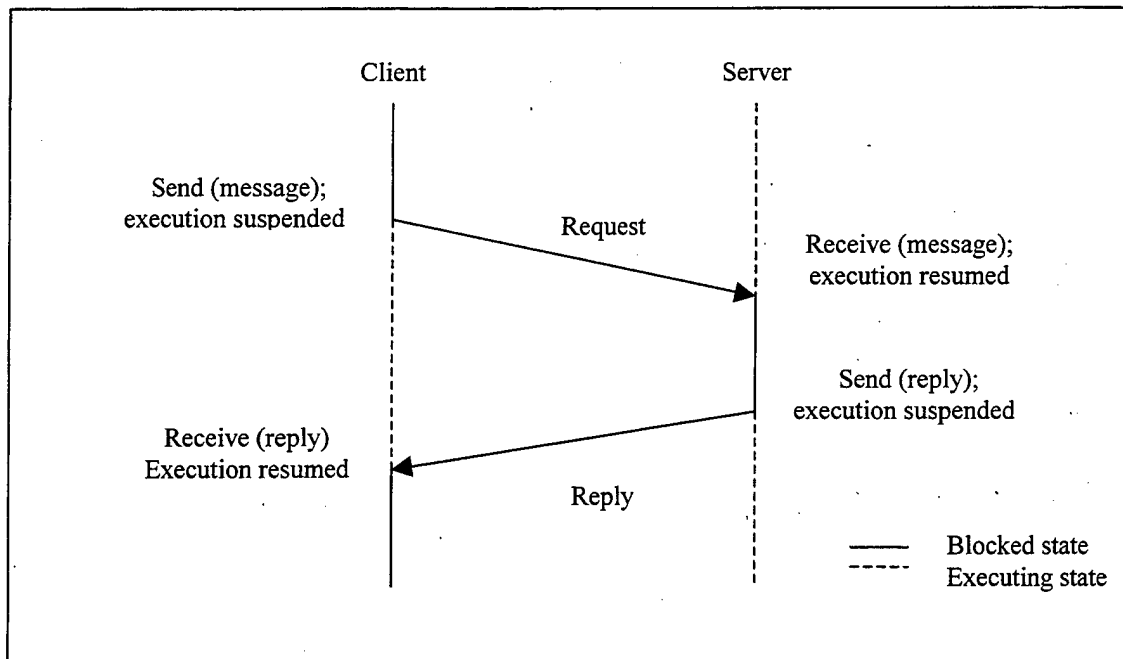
Client

Server

Send (message); execution suspended

Request

Receive (message); execution resumed

Send (reply); execution suspended

Receive (reply) Execution resumed

Reply

Blocked state
Executing state